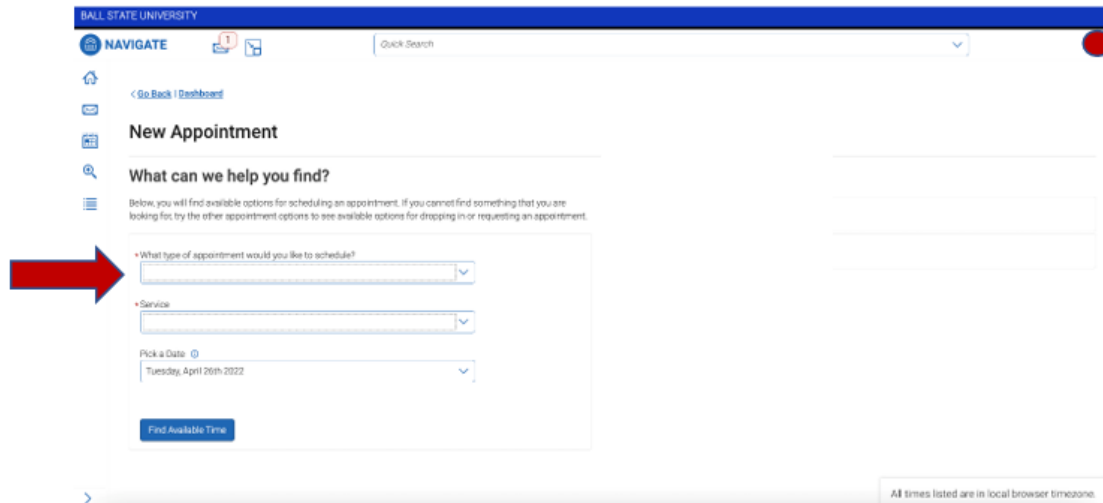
BALL STATE UNIVERSITY

NAVIGATE

1

Quick Search

< Go Back | Dashboard

New Appointment

What can we help you find?

Below, you will find available options for scheduling an appointment. If you cannot find something that you are looking for, try the other appointment options to see available options for dropping in or requesting an appointment.

* What type of appointment would you like to schedule?

* Service

Pick a Date

Tuesday, April 26th 2022

Find Available Time

All times listed are in local browser timezone.